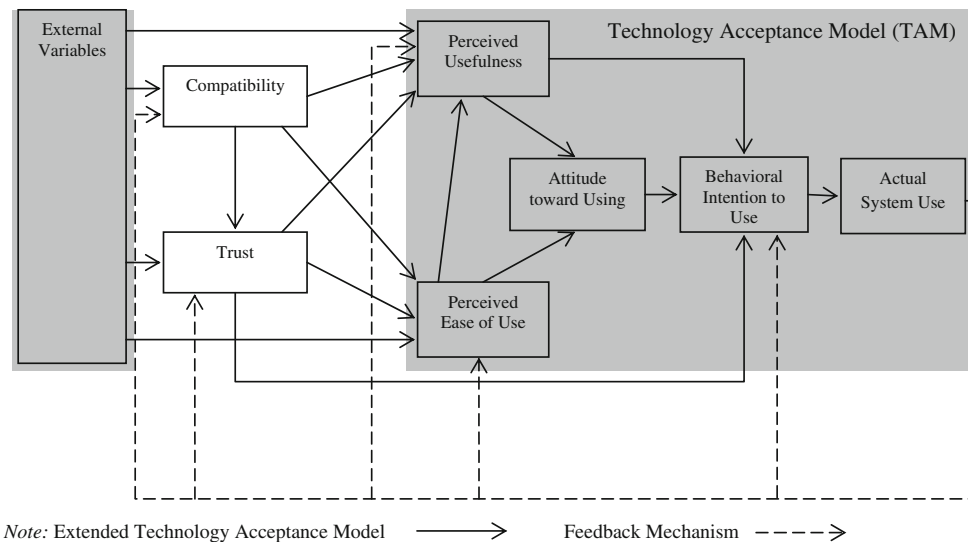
Technology Acceptance Model (TAM)

External Variables

Compatibility

Trust

Perceived Usefulness

Perceived Ease of Use

Attitude toward Using

Behavioral Intention to Use

Actual System Use

*Note:* Extended Technology Acceptance Model

Feedback Mechanism